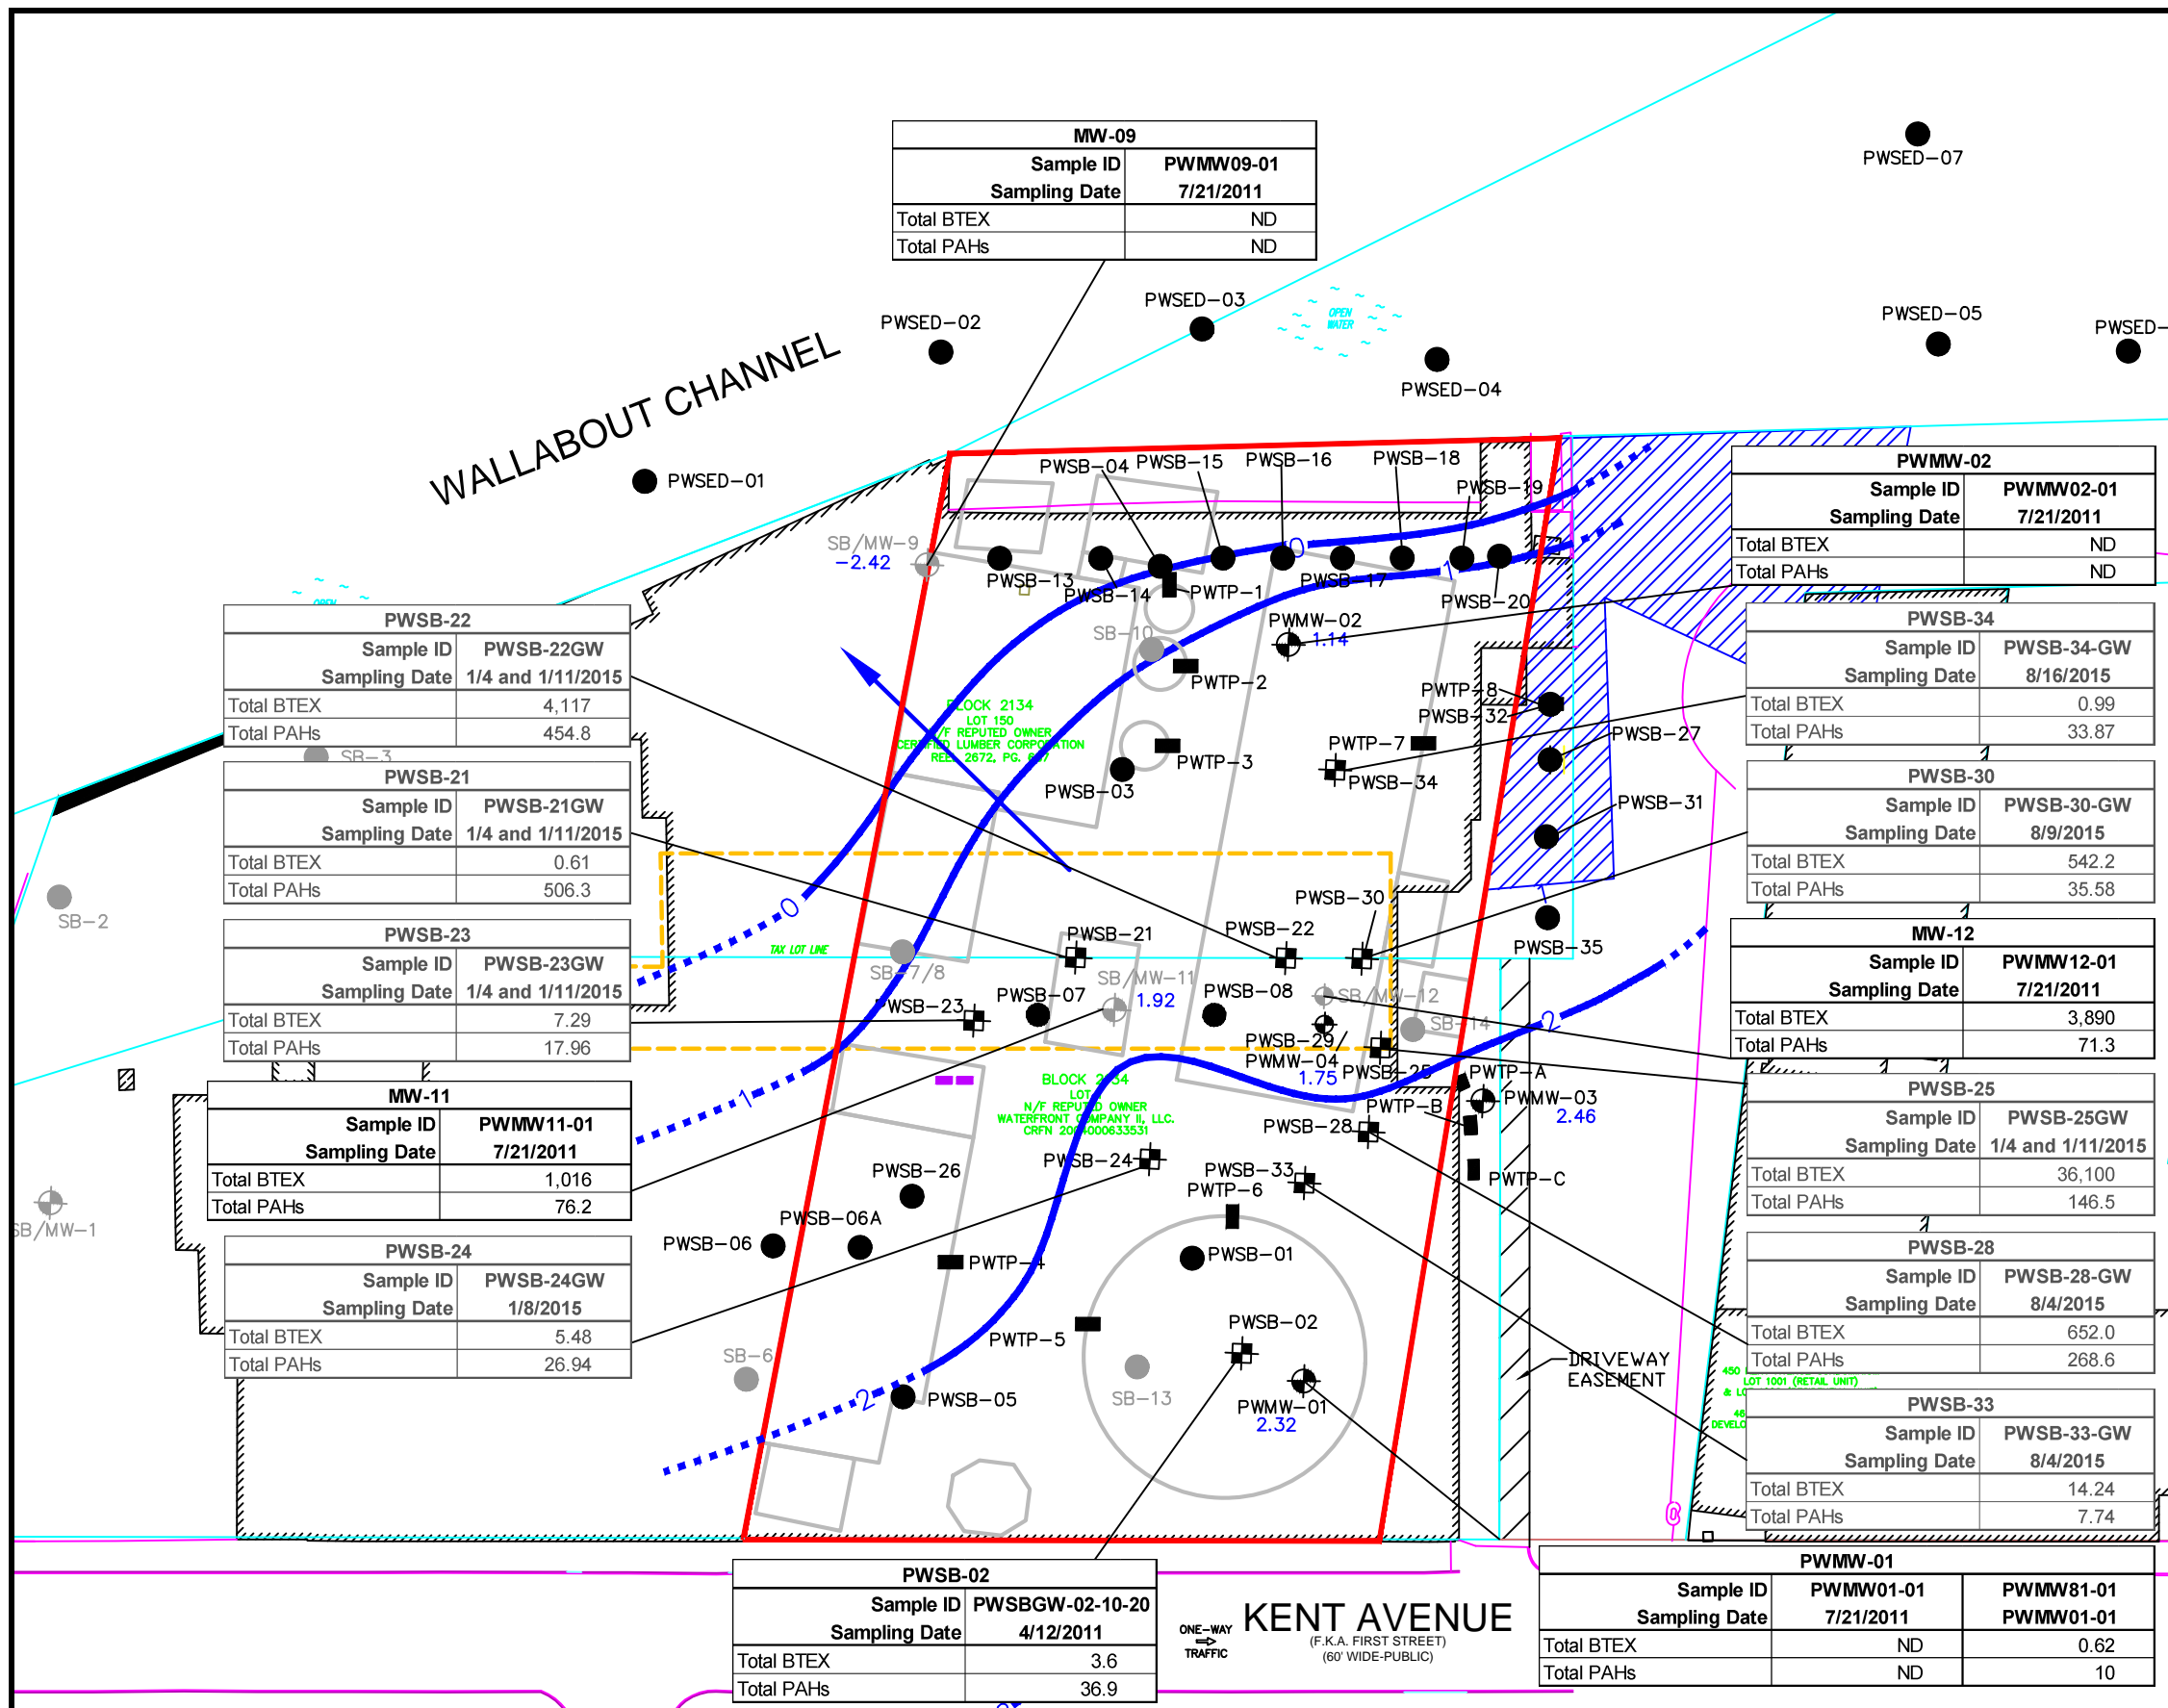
| MW-09 | |
|---|---|
| Sample ID | PWMW09-01 |
| Sampling Date | 7/21/2011 |
| Total BTEX | ND |
| Total PAHs | ND |

PWSED-07

PWSED-02

PWSED-03

OPEN WATER

PWSED-05

PWSED-

PWSED-04

WALLABOUT CHANNEL

PWSED-01

PWSB-04 PWSB-15 PWSB-16 PWSB-18 PWSB-19

| PWMW-02 | |
|---|---|
| Sample ID | PWMW02-01 |
| Sampling Date | 7/21/2011 |
| Total BTEX | ND |
| Total PAHs | ND |

SB/MW-9
-2.42

PWSB-13 PWSB-14 PWTP-1 PWSB-17 PWSB-20

| PWSB-22 | |
|---|---|
| Sample ID | PWSB-22GW |
| Sampling Date | 1/4 and 1/11/2015 |
| Total BTEX | 4,117 |
| Total PAHs | 454.8 |

SB-10 PWMW-02 1.14

| PWSB-34 | |
|---|---|
| Sample ID | PWSB-34-GW |
| Sampling Date | 8/16/2015 |
| Total BTEX | 0.99 |
| Total PAHs | 33.87 |

PWTP-2

BLOCK 2134 LOT 150 N/F REPUTED OWNER CERTIFIED LUMBER CORPORATION REEL 2672, PG. 607

PWTP-8 PWSB-32

SB-3

PWTP-3 PWTP-7 PWSB-27

| PWSB-21 | |
|---|---|
| Sample ID | PWSB-21GW |
| Sampling Date | 1/4 and 1/11/2015 |
| Total BTEX | 0.61 |
| Total PAHs | 506.3 |

PWSB-03 PWSB-34

| PWSB-30 | |
|---|---|
| Sample ID | PWSB-30-GW |
| Sampling Date | 8/9/2015 |
| Total BTEX | 542.2 |
| Total PAHs | 35.58 |

PWSB-31

SB-2

PWSB-30

| PWSB-23 | |
|---|---|
| Sample ID | PWSB-23GW |
| Sampling Date | 1/4 and 1/11/2015 |
| Total BTEX | 7.29 |
| Total PAHs | 17.96 |

0

PWSB-21 PWSB-22 PWSB-35

TAX LOT LINE

SB-7/8 SB/MW-11 1.92

| MW-12 | |
|---|---|
| Sample ID | PWMW12-01 |
| Sampling Date | 7/21/2011 |
| Total BTEX | 3,890 |
| Total PAHs | 71.3 |

PWSB-23 PWSB-07 PWSB-08 SB/MW-12 SB-14

PWSB-29 PWMW-04 1.75 PWSB-25 PWTP-A PWMW-03 2.46

1

BLOCK 2134 LOT N/F REPUTED OWNER WATERFRONT COMPANY II, LLC. CRFN 2004000633531

| MW-11 | |
|---|---|
| Sample ID | PWMW11-01 |
| Sampling Date | 7/21/2011 |
| Total BTEX | 1,016 |
| Total PAHs | 76.2 |

PWTP-B

| PWSB-25 | |
|---|---|
| Sample ID | PWSB-25GW |
| Sampling Date | 1/4 and 1/11/2015 |
| Total BTEX | 36,100 |
| Total PAHs | 146.5 |

PWSB-28

SB/MW-1

PWSB-24 PWSB-26 PWSB-33 PWTP-6 PWTP-C

PWSB-06A PWSB-06

| PWSB-24 | |
|---|---|
| Sample ID | PWSB-24GW |
| Sampling Date | 1/8/2015 |
| Total BTEX | 5.48 |
| Total PAHs | 26.94 |

PWSB-01 PWTP-4

| PWSB-28 | |
|---|---|
| Sample ID | PWSB-28-GW |
| Sampling Date | 8/4/2015 |
| Total BTEX | 652.0 |
| Total PAHs | 268.6 |

PWTP-5 PWSB-02

SB-6 SB-13

DRIVEWAY EASEMENT

LOT 1001 (RETAIL UNIT)

2 PWSB-05 PWMW-01 2.32

| PWSB-33 | |
|---|---|
| Sample ID | PWSB-33-GW |
| Sampling Date | 8/4/2015 |
| Total BTEX | 14.24 |
| Total PAHs | 7.74 |

| PWSB-02 | |
|---|---|
| Sample ID | PWSBGW-02-10-20 |
| Sampling Date | 4/12/2011 |
| Total BTEX | 3.6 |
| Total PAHs | 36.9 |

ONE-WAY TRAFFIC

KENT AVENUE
(F.K.A. FIRST STREET)
(60' WIDE-PUBLIC)

| PWMW-01 | | |
|---|---|---|
| Sample ID | PWMW01-01 | PWMW81-01 |
| Sampling Date | 7/21/2011 | PWMW01-01 |
| Total BTEX | ND | 0.62 |
| Total PAHs | ND | 10 |